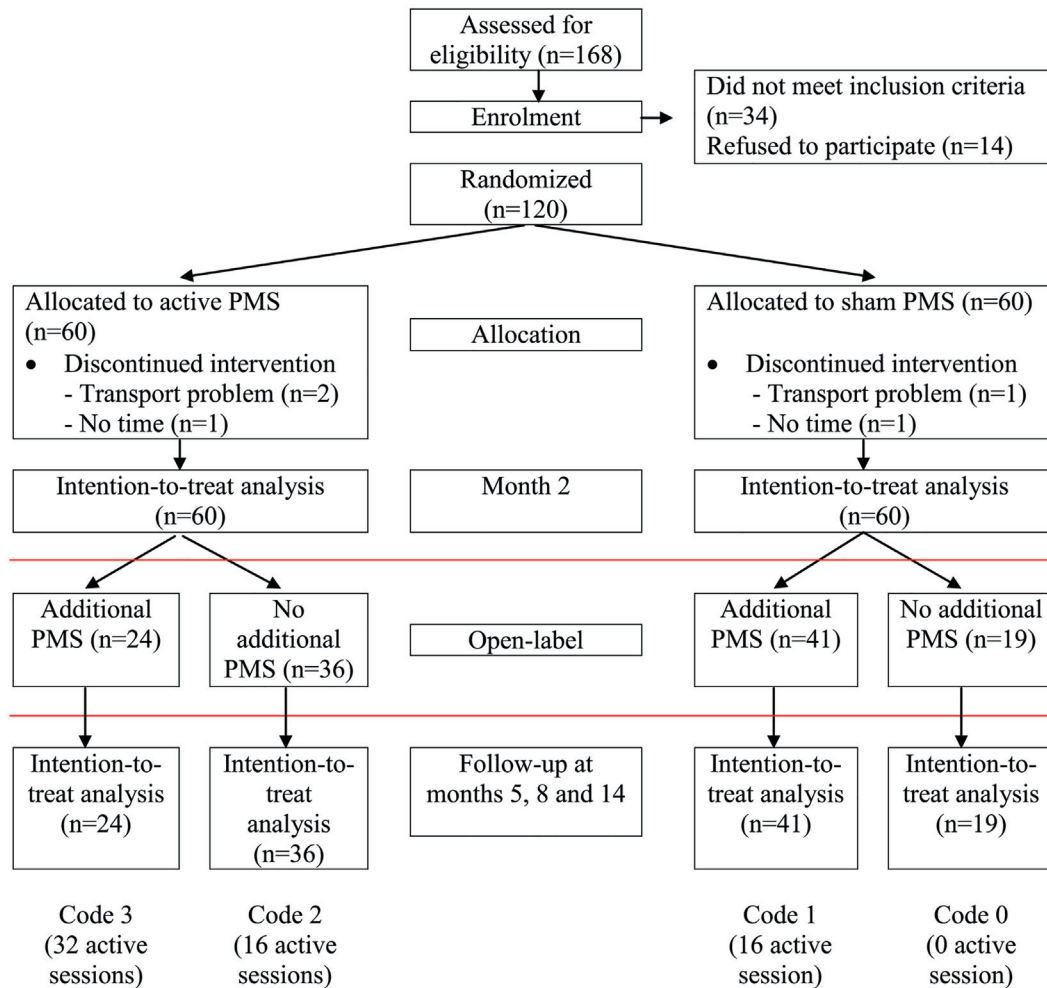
Assessed for eligibility (n=168)

Enrolment

Did not meet inclusion criteria (n=34)
Refused to participate (n=14)

Randomized (n=120)

Allocated to active PMS (n=60)
• Discontinued intervention
- Transport problem (n=2)
- No time (n=1)

Allocation

Allocated to sham PMS (n=60)
• Discontinued intervention
- Transport problem (n=1)
- No time (n=1)

Intention-to-treat analysis (n=60)

Month 2

Intention-to-treat analysis (n=60)

Additional PMS (n=24)

No additional PMS (n=36)

Open-label

Additional PMS (n=41)

No additional PMS (n=19)

Intention-to-treat analysis (n=24)

Intention-to-treat analysis (n=36)

Follow-up at months 5, 8 and 14

Intention-to-treat analysis (n=41)

Intention-to-treat analysis (n=19)

Code 3 (32 active sessions)

Code 2 (16 active sessions)

Code 1 (16 active session)

Code 0 (0 active session)